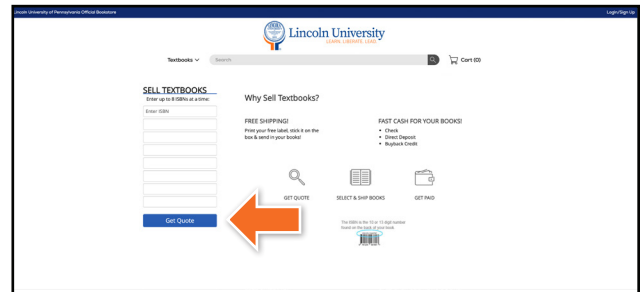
Lincoln University of Pennsylvania Official Bookstore

Login/Sign Up

Lincoln University
LEARN. LIBERATE. LEAD.

Textbooks

Search

Cart (0)

SELL TEXTBOOKS
Enter up to 8 ISBNs at a time:

Enter ISBN

Get Quote

Why Sell Textbooks?

FREE SHIPPING!
Print your free label, stick it on the box & send in your books!

FAST CASH FOR YOUR BOOKS!
• Check
• Direct Deposit
• Buyback Credit

GET QUOTE

SELECT & SHIP BOOKS

GET PAID

The ISBN is the 10 or 13 digit number found on the back of your book.